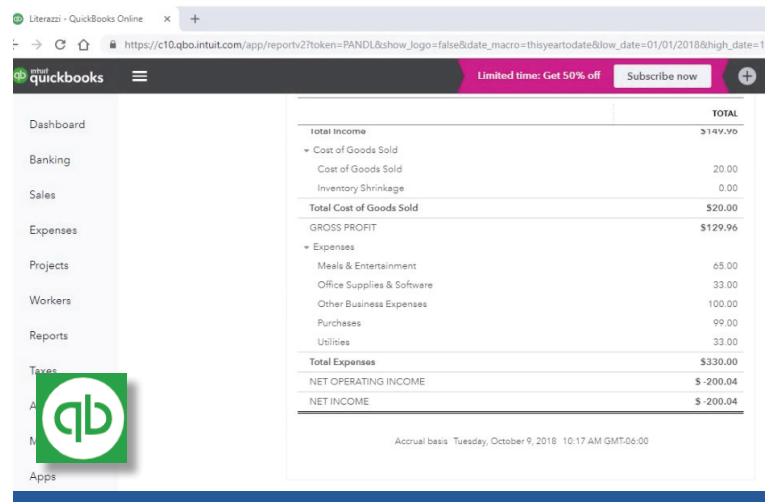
Literazzi - QuickBooks Online ×  +

https://c10.qbo.intuit.com/app/reportv2?token=PANDL&show_logo=false&date_macro=thisyeartodate&low_date=01/01/2018&high_date=1

intuit quickbooks

Limited time: Get 50% off  Subscribe now

Dashboard
Banking
Sales
Expenses
Projects
Workers
Reports
Taxes
A
M
Apps

| | TOTAL |
|---|---|
| Total Income | $149.96 |
| Cost of Goods Sold | |
| Cost of Goods Sold | 20.00 |
| Inventory Shrinkage | 0.00 |
| Total Cost of Goods Sold | $20.00 |
| GROSS PROFIT | $129.96 |
| Expenses | |
| Meals & Entertainment | 65.00 |
| Office Supplies & Software | 33.00 |
| Other Business Expenses | 100.00 |
| Purchases | 99.00 |
| Utilities | 33.00 |
| Total Expenses | $330.00 |
| NET OPERATING INCOME | $ -200.04 |
| NET INCOME | $ -200.04 |

Accrual basis Tuesday, October 9, 2018 10:17 AM GMT-06:00